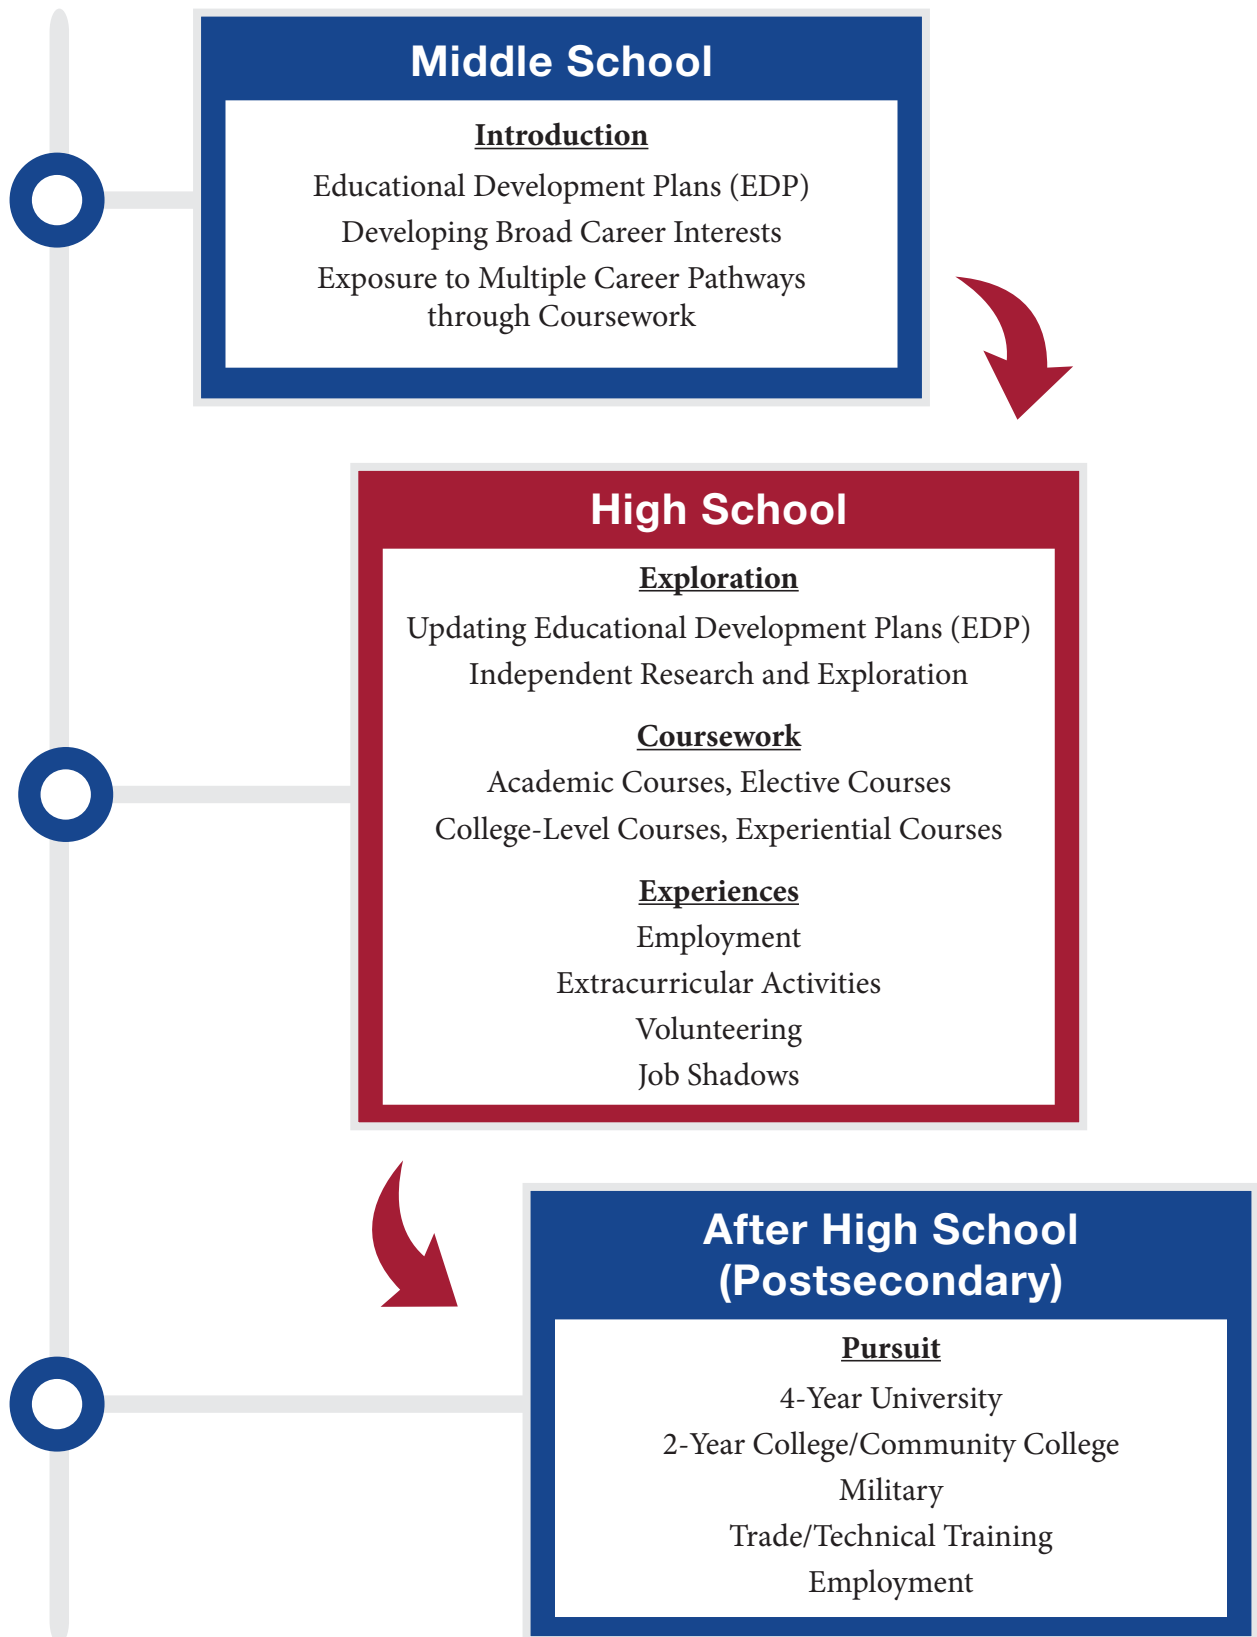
Middle School

Introduction

Educational Development Plans (EDP)
Developing Broad Career Interests
Exposure to Multiple Career Pathways through Coursework

High School

Exploration

Updating Educational Development Plans (EDP)
Independent Research and Exploration

Coursework

Academic Courses, Elective Courses
College-Level Courses, Experiential Courses

Experiences

Employment
Extracurricular Activities
Volunteering
Job Shadows

After High School (Postsecondary)

Pursuit

4-Year University
2-Year College/Community College
Military
Trade/Technical Training
Employment